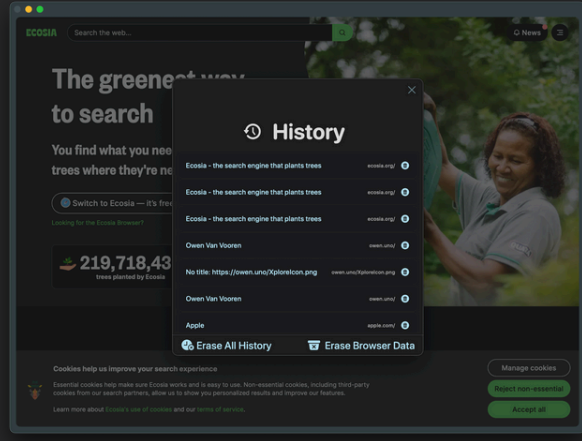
ECOSIA

Search the web...

News

The greenest way to search

You find what you nee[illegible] trees where they're ne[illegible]

Switch to Ecosia — it's free

Looking for the Ecosia Browser?

219,718,43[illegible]

trees planted by Ecosia

History

Ecosia - the search engine that plants trees ecosia.org/

Ecosia - the search engine that plants trees ecosia.org/

Ecosia - the search engine that plants trees ecosia.org/

Owen Van Vooren owen.uno/

No title: https://owen.uno/XploreIcon.png owen.uno/XploreIcon.png

Owen Van Vooren owen.uno/

Apple apple.com/

Erase All History

Erase Browser Data

Cookies help us improve your search experience

Essential cookies help make sure Ecosia works and is easy to use. Non-essential cookies, including third-party cookies from our search partners, allow us to show you personalized results and improve our features.

Learn more about Ecosia's use of cookies and our terms of service.

Manage cookies

Reject non-essential

Accept all